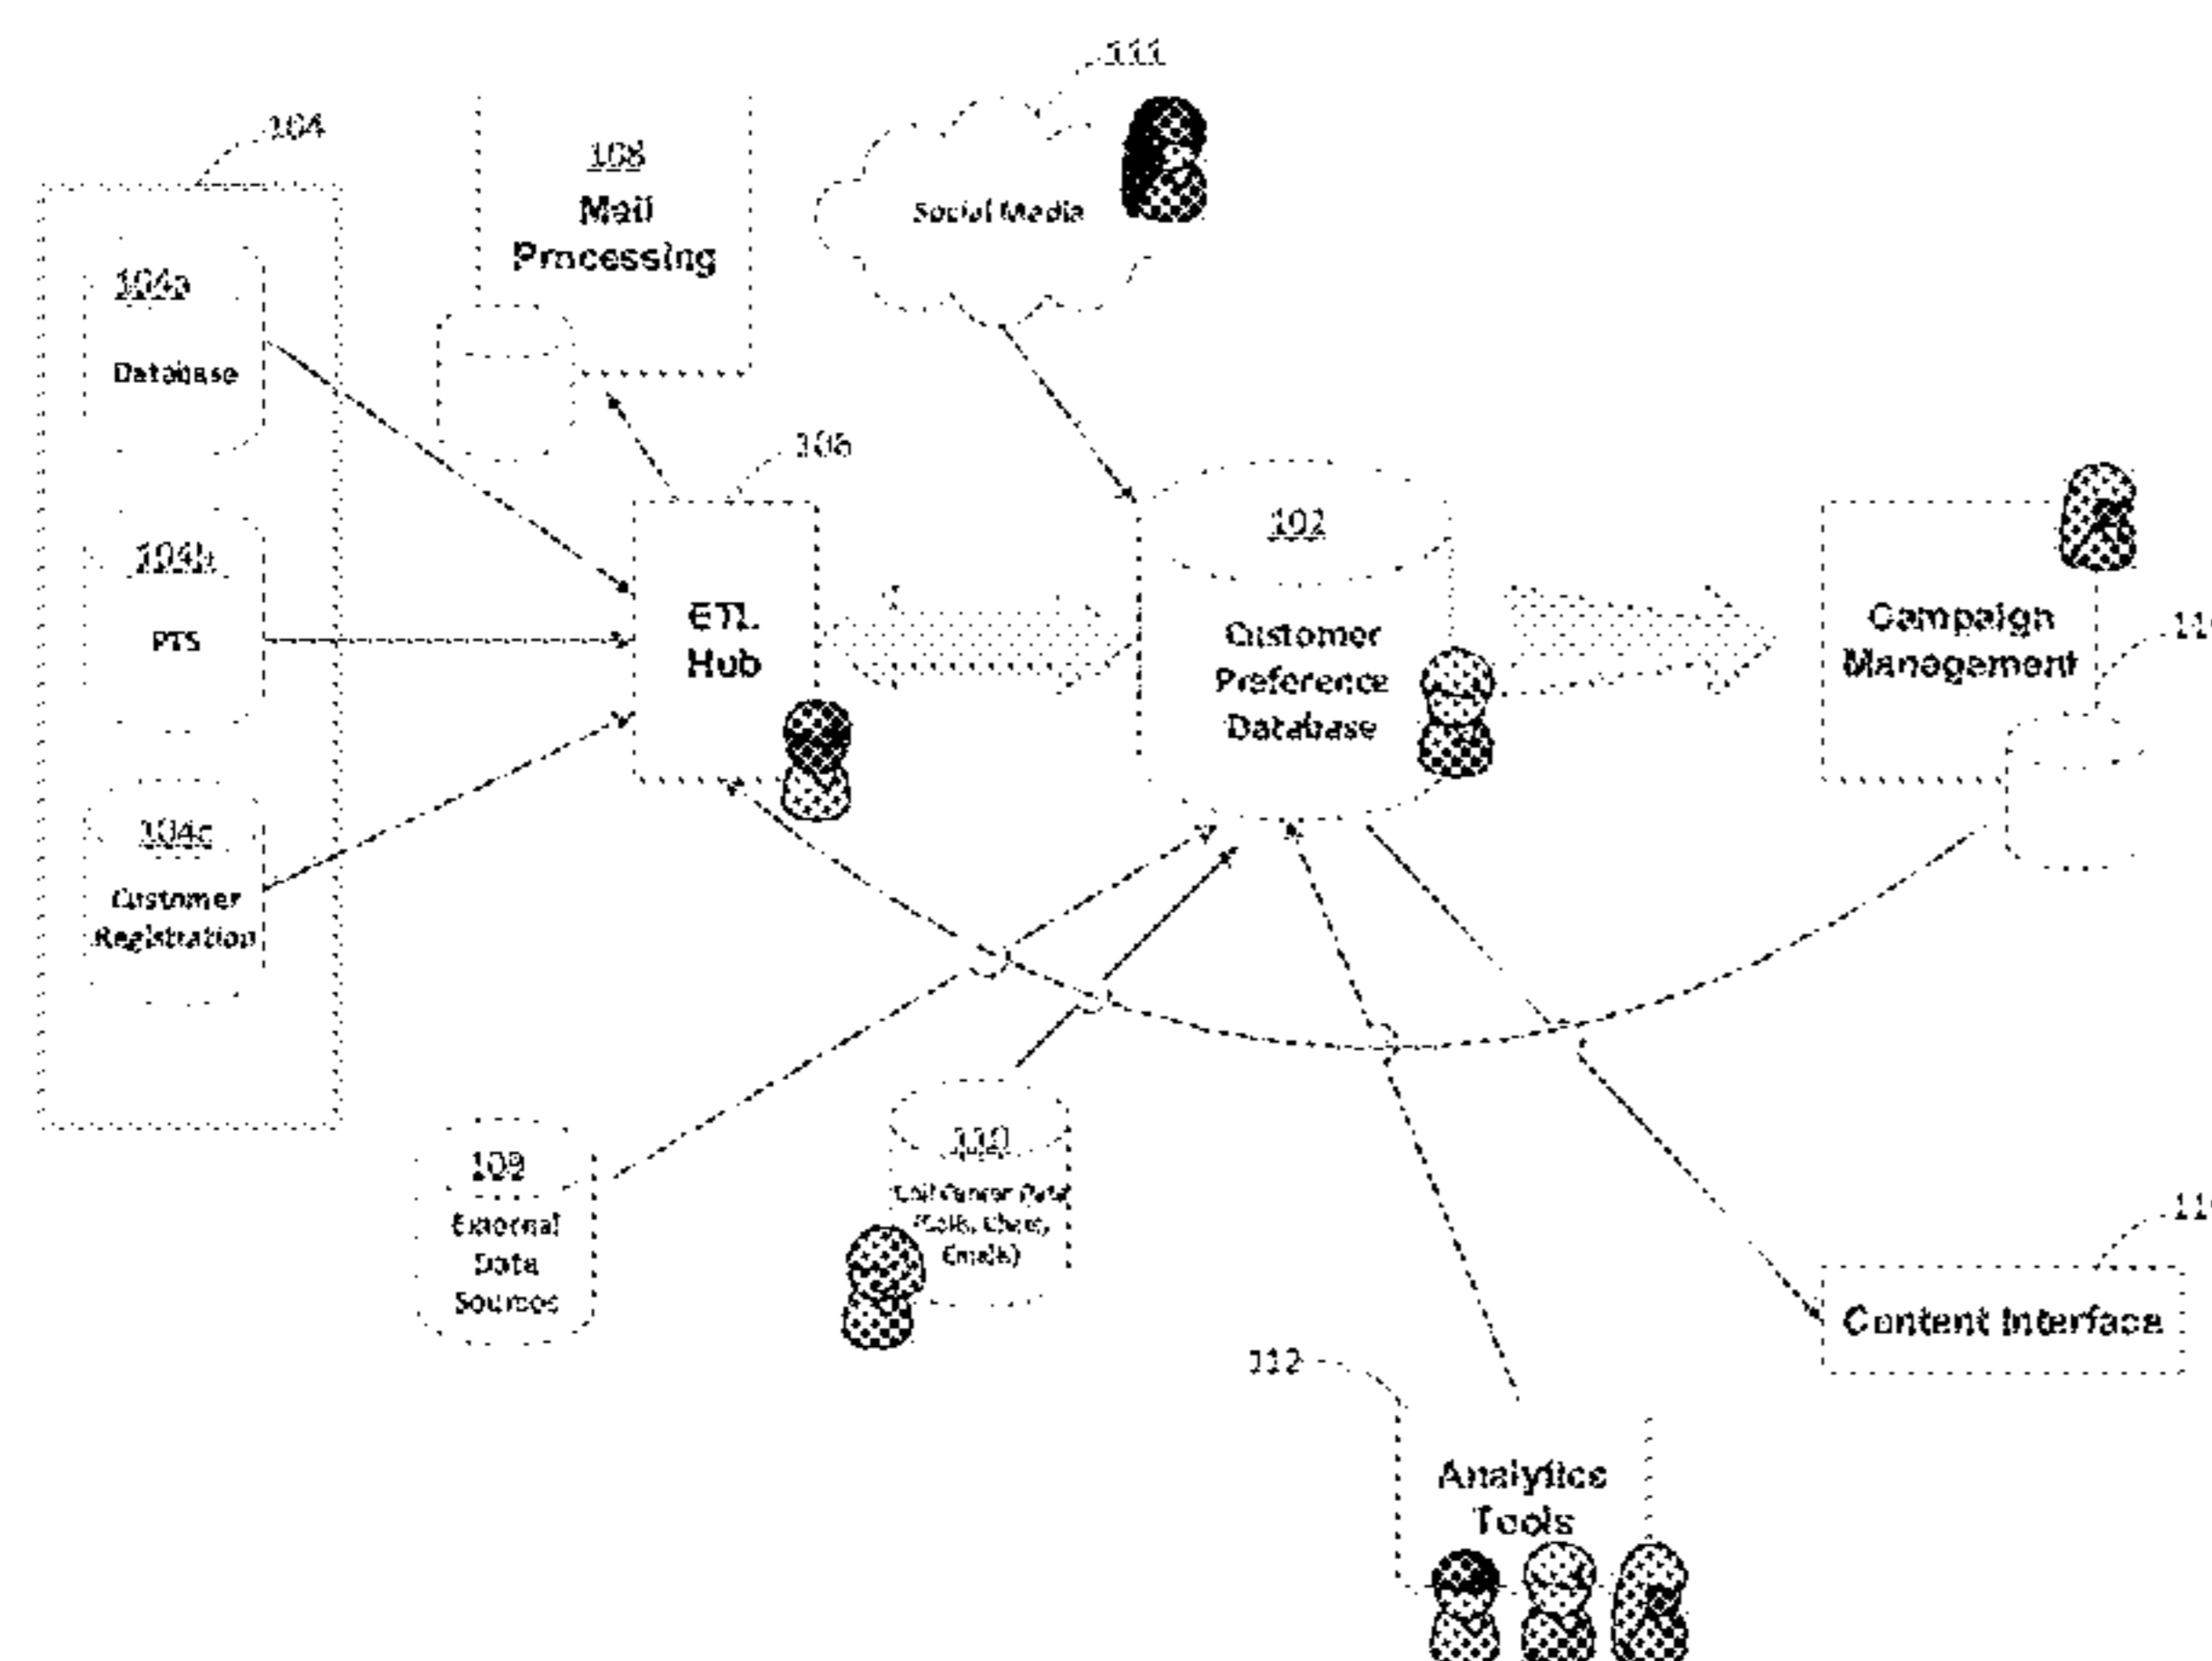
111

104

108
Mail Processing

Social Media

104a
Database

106

104b
PTS

ETL Hub

102
Customer Preference Database

Campaign Management

11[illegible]

104c
Customer Registration

109
External Data Sources

110
Call Center Data (Calls, Chats, Emails)

11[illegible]

Content Interface

112

Analytics Tools